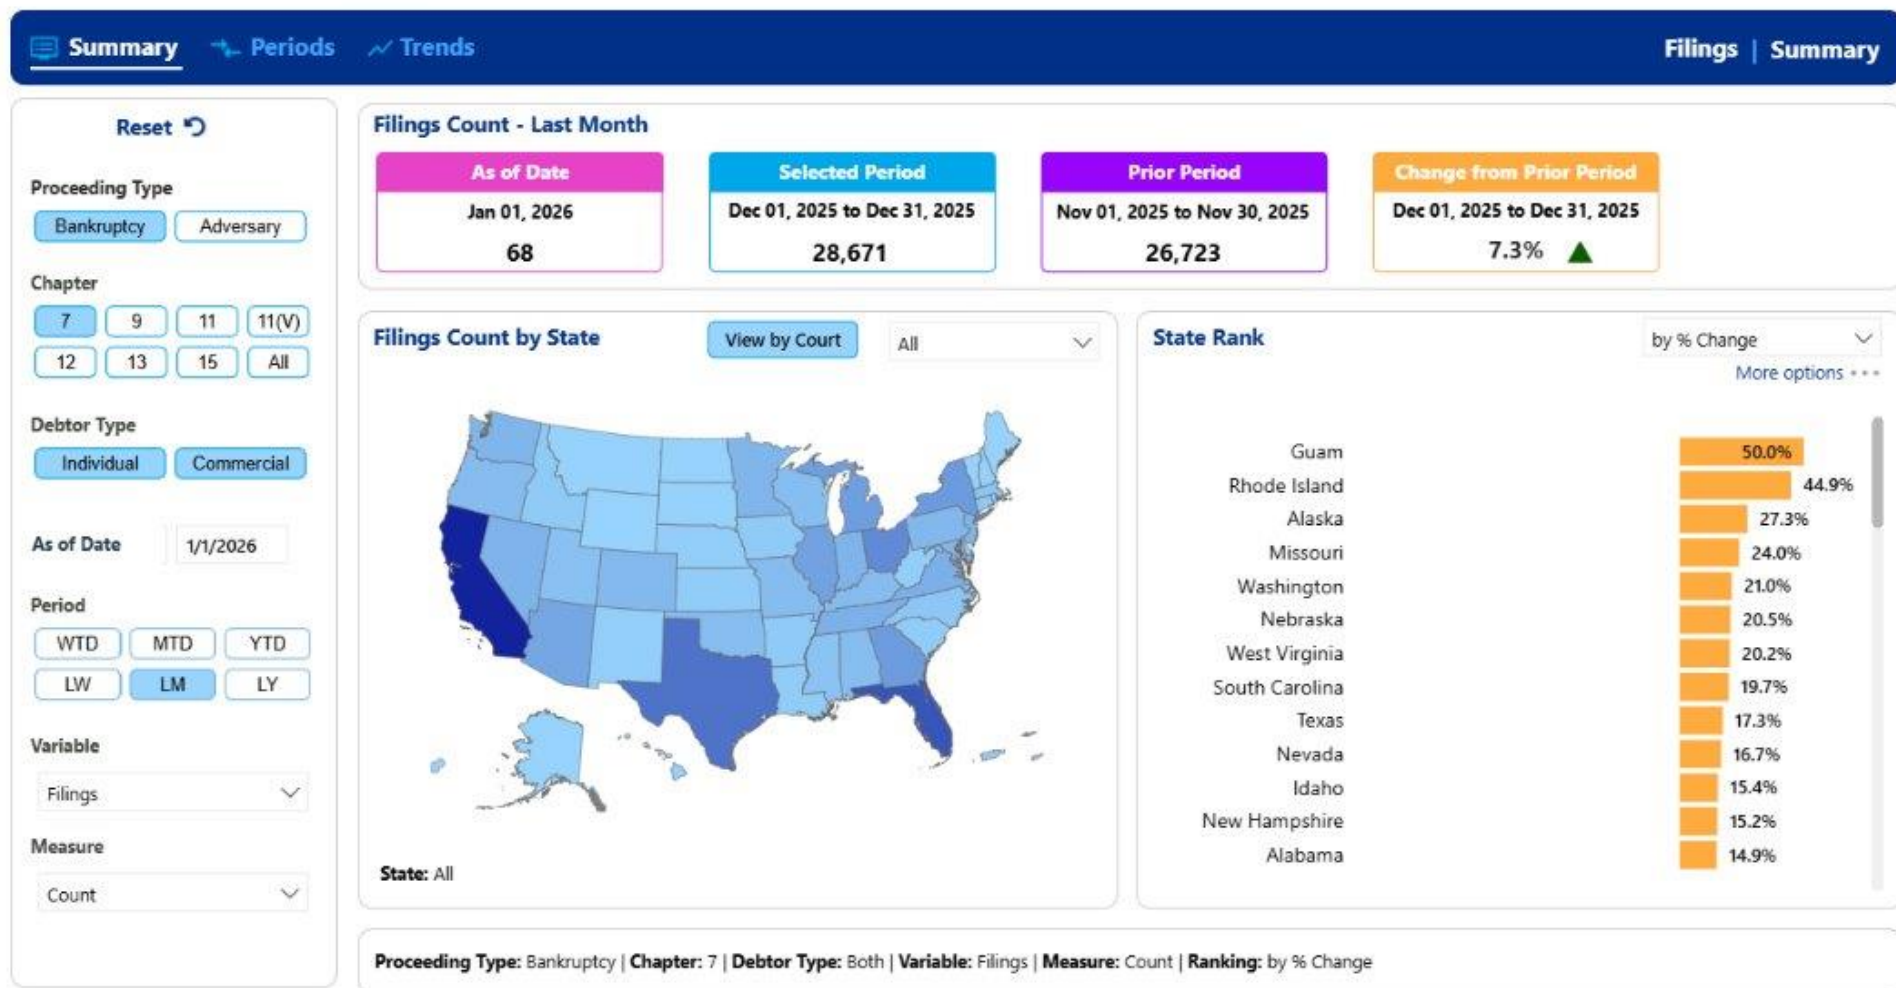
Summary Periods Trends

Filings | Summary

Reset

Proceeding Type

Bankruptcy Adversary

Chapter

7 9 11 11(V)
12 13 15 All

Debtor Type

Individual Commercial

As of Date 1/1/2026

Period

WTD MTD YTD
LW LM LY

Variable

Filings

Measure

Count

Filings Count - Last Month

| As of Date | Selected Period | Prior Period | Change from Prior Period |
|---|---|---|---|
| Jan 01, 2026 | Dec 01, 2025 to Dec 31, 2025 | Nov 01, 2025 to Nov 30, 2025 | Dec 01, 2025 to Dec 31, 2025 |
| 68 | 28,671 | 26,723 | 7.3% |

Filings Count by State

View by Court

All

State: All

State Rank

by % Change

More options ...

| State | % Change |
|---|---|
| Guam | 50.0% |
| Rhode Island | 44.9% |
| Alaska | 27.3% |
| Missouri | 24.0% |
| Washington | 21.0% |
| Nebraska | 20.5% |
| West Virginia | 20.2% |
| South Carolina | 19.7% |
| Texas | 17.3% |
| Nevada | 16.7% |
| Idaho | 15.4% |
| New Hampshire | 15.2% |
| Alabama | 14.9% |

Proceeding Type: Bankruptcy | Chapter: 7 | Debtor Type: Both | Variable: Filings | Measure: Count | Ranking: by % Change